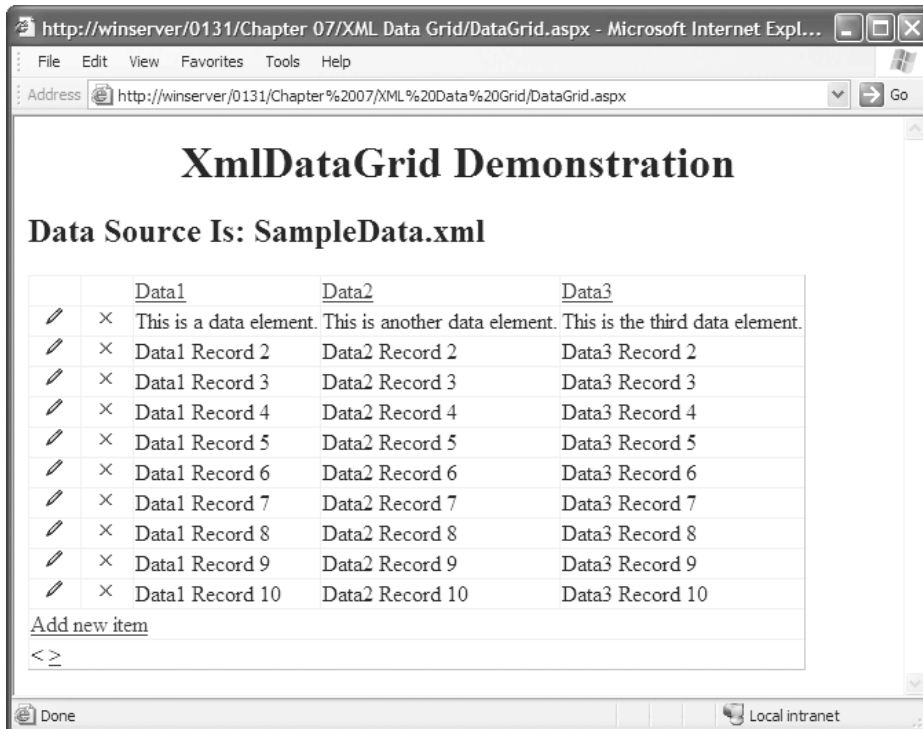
http://winserver/0131/Chapter 07/XML Data Grid/DataGrid.aspx - Microsoft Internet Expl...

File Edit View Favorites Tools Help

Address http://winserver/0131/Chapter%2007/XML%20Data%20Grid/DataGrid.aspx Go

XmlDataGrid Demonstration

Data Source Is: SampleData.xml

| | | Data1 | Data2 | Data3 |
|---|---|---|---|---|
| ✎ | × | This is a data element. | This is another data element. | This is the third data element. |
| ✎ | × | Data1 Record 2 | Data2 Record 2 | Data3 Record 2 |
| ✎ | × | Data1 Record 3 | Data2 Record 3 | Data3 Record 3 |
| ✎ | × | Data1 Record 4 | Data2 Record 4 | Data3 Record 4 |
| ✎ | × | Data1 Record 5 | Data2 Record 5 | Data3 Record 5 |
| ✎ | × | Data1 Record 6 | Data2 Record 6 | Data3 Record 6 |
| ✎ | × | Data1 Record 7 | Data2 Record 7 | Data3 Record 7 |
| ✎ | × | Data1 Record 8 | Data2 Record 8 | Data3 Record 8 |
| ✎ | × | Data1 Record 9 | Data2 Record 9 | Data3 Record 9 |
| ✎ | × | Data1 Record 10 | Data2 Record 10 | Data3 Record 10 |

Add new item

< >

Done

Local intranet